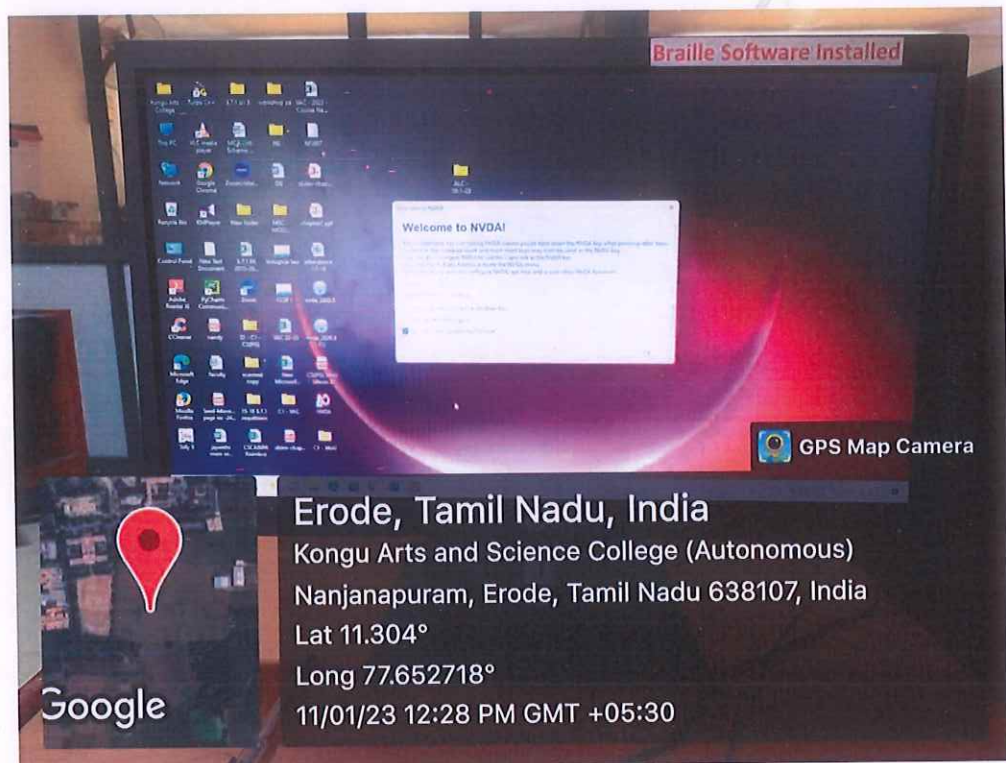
Braille Software Installed

Welcome to NVDA!

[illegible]

GPS Map Camera

Google

Erode, Tamil Nadu, India
Kongu Arts and Science College (Autonomous)
Nanjanapuram, Erode, Tamil Nadu 638107, India
Lat 11.304°
Long 77.652718°
11/01/23 12:28 PM GMT +05:30